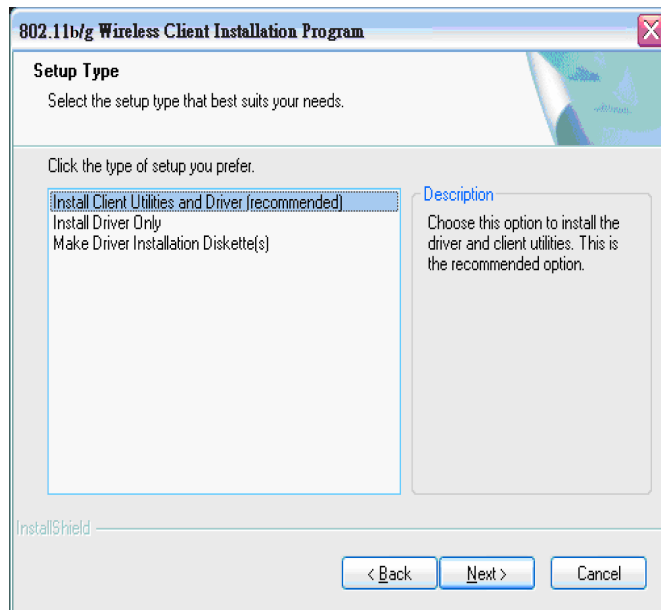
802.11b/g Wireless Client Installation Program

Setup Type

Select the setup type that best suits your needs.

Click the type of setup you prefer.

Install Client Utilities and Driver (recommended)
Install Driver Only
Make Driver Installation Diskette(s)

Description

Choose this option to install the driver and client utilities. This is the recommended option.

InstallShield

< Back

Next >

Cancel